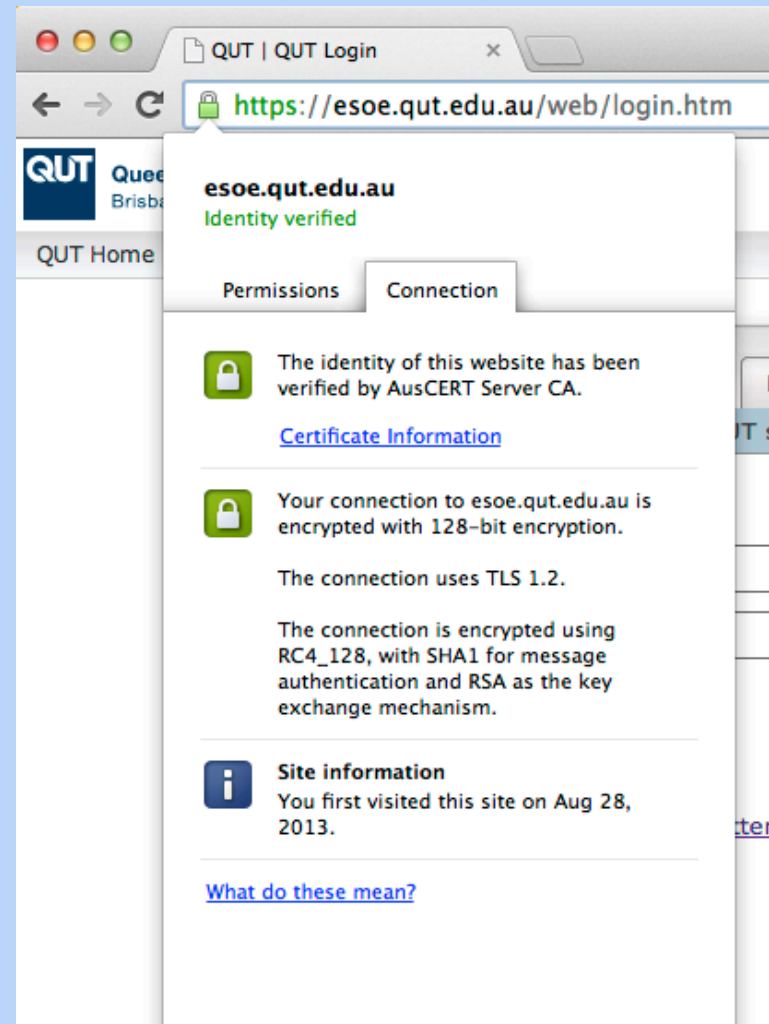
QUT | QUT Login ×

https://esoe.qut.edu.au/web/login.htm

QUT Quee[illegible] Brisba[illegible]

QUT Home

esoe.qut.edu.au
Identity verified

Permissions Connection

The identity of this website has been verified by AusCERT Server CA.

Certificate Information

Your connection to esoe.qut.edu.au is encrypted with 128-bit encryption.

The connection uses TLS 1.2.

The connection is encrypted using RC4_128, with SHA1 for message authentication and RSA as the key exchange mechanism.

Site information
You first visited this site on Aug 28, 2013.

What do these mean?